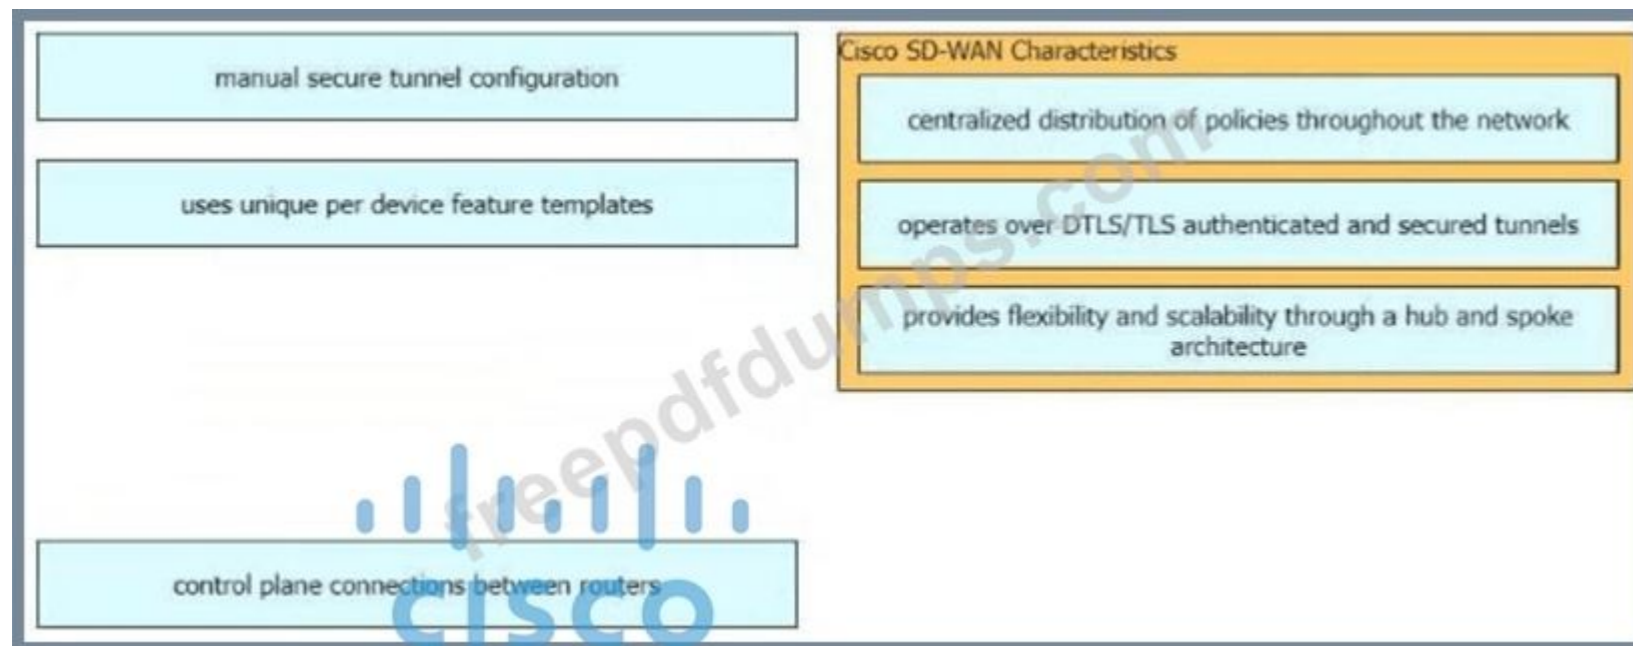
manual secure tunnel configuration

uses unique per device feature templates

control plane connections between routers

Cisco SD-WAN Characteristics

centralized distribution of policies throughout the network

operates over DTLS/TLS authenticated and secured tunnels

provides flexibility and scalability through a hub and spoke architecture

freepdfdumps.com

cisco